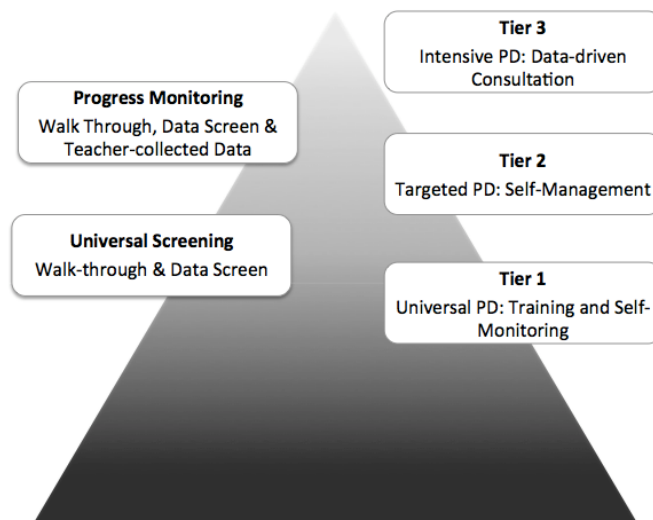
Tier 3
Intensive PD: Data-driven Consultation

Progress Monitoring
Walk Through, Data Screen & Teacher-collected Data

Tier 2
Targeted PD: Self-Management

Universal Screening
Walk-through & Data Screen

Tier 1
Universal PD: Training and Self-Monitoring